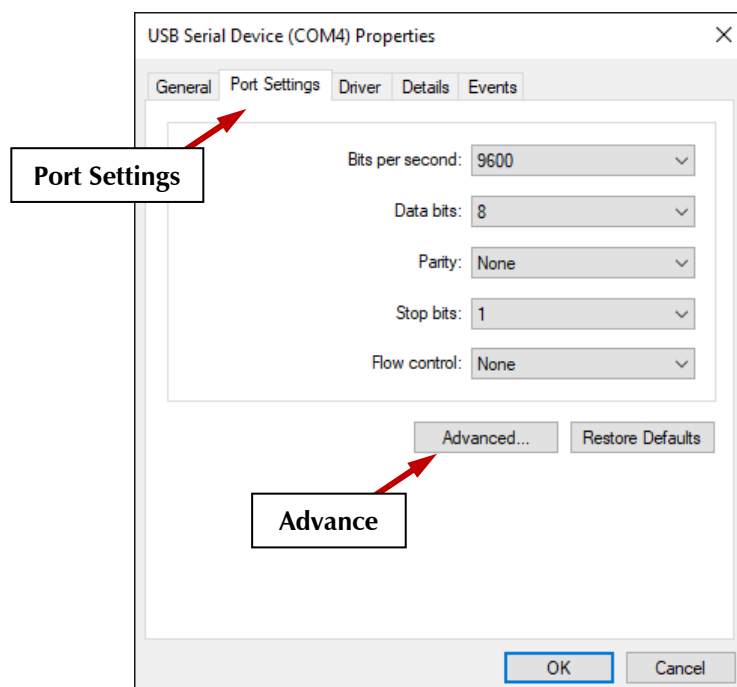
USB Serial Device (COM4) Properties

General | Port Settings | Driver | Details | Events

Port Settings

Bits per second: 9600

Data bits: 8

Parity: None

Stop bits: 1

Flow control: None

Advanced... | Restore Defaults

Advance

OK | Cancel